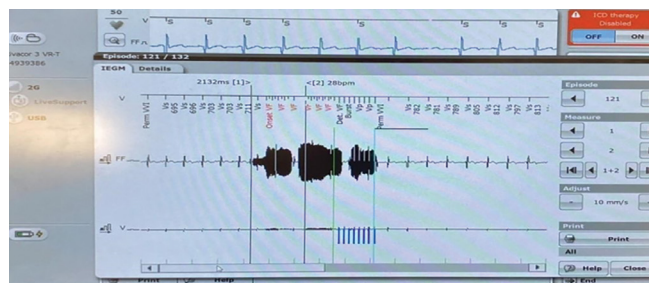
50

V S S S S S S S S

FF

ICD therapy Disabled

OFF ON

ivacor 3 VR-T
4939386

2G

LiveSupport

USB

Episode: 121 / 132

IEGM Details

2132ms [1]

[2] 28bpm

V

Perm VVI
Vs 695
Vs 695
Vs 703
Vs 703
Vs 711
Onset VF
VF
VF
Det. VF
Perm VVI
Vs 781
Vs 789
Vs 805
Vs 812
Vs 797
Vs 813

FF

V

Episode

121

Measure

1

2

1+2

Adjust

10 mm/s

Print

Print

All

Help

Close

Print

Help

End